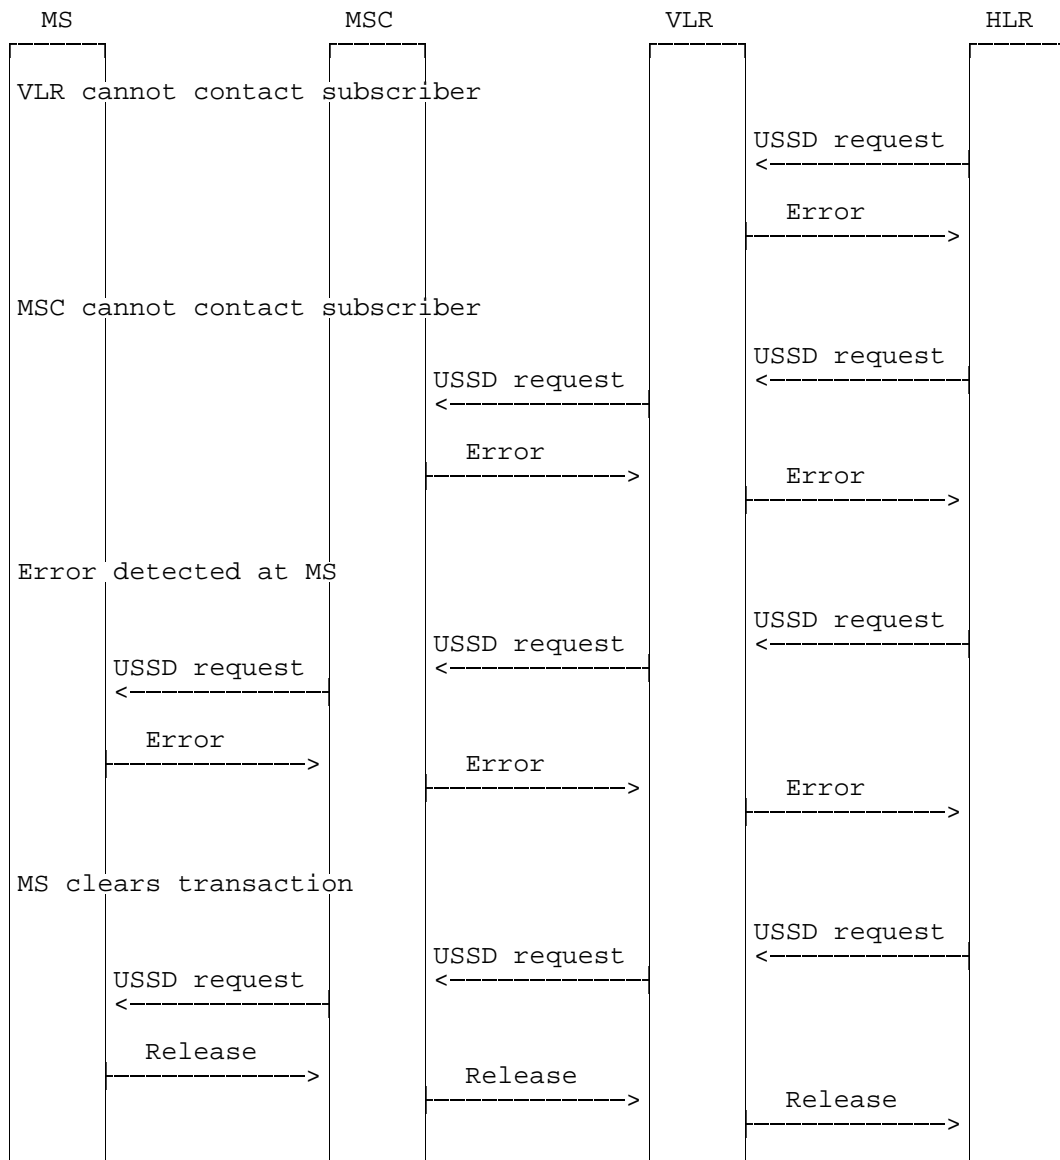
MS MSC VLR HLR

VLR cannot contact subscriber

USSD request

Error

MSC cannot contact subscriber

USSD request

USSD request

Error

Error

Error detected at MS

USSD request

USSD request

USSD request

Error

Error

Error

MS clears transaction

USSD request

USSD request

USSD request

Release

Release

Release